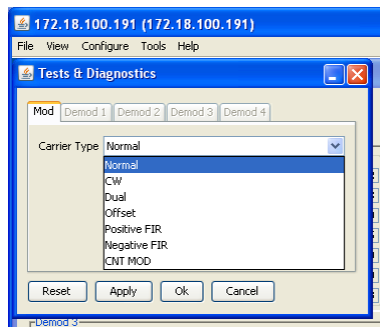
172.18.100.191 (172.18.100.191)
File View Configure Tools Help
Tests & Diagnostics
Mod Demod 1 Demod 2 Demod 3 Demod 4
Carrier Type Normal
Normal
CW
Dual
Offset
Positive FIR
Negative FIR
CNT MOD
Reset Apply Ok Cancel
Demod 3